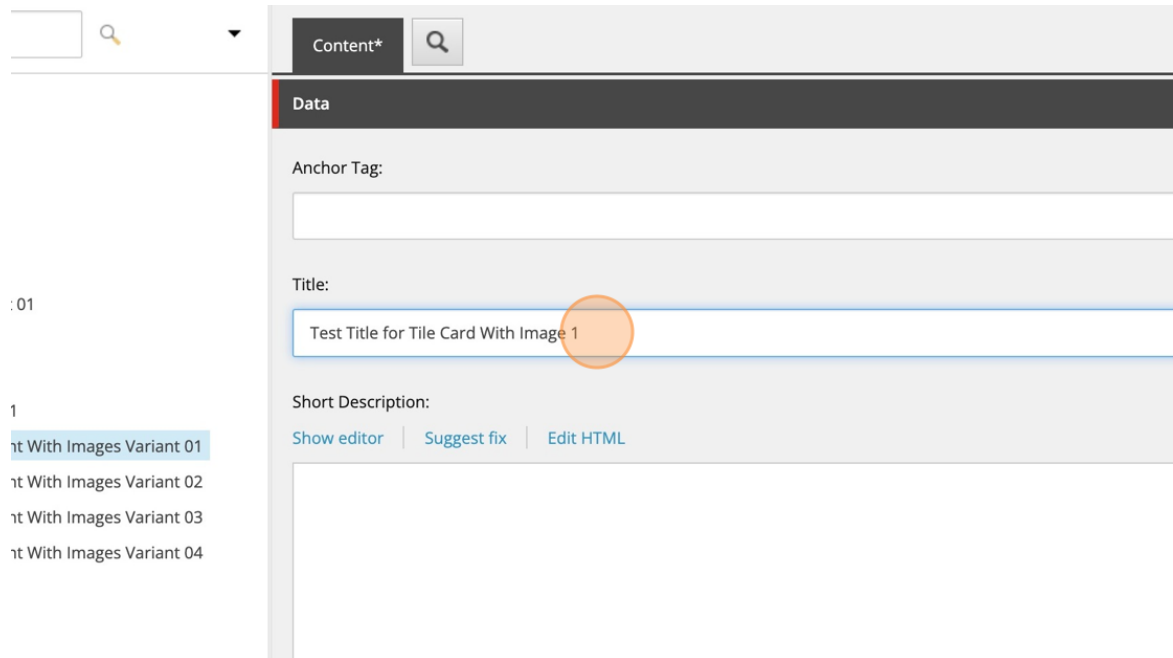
: 01

1

nt With Images Variant 01

nt With Images Variant 02

nt With Images Variant 03

nt With Images Variant 04

Content*

Data

Anchor Tag:

Title:

Test Title for Tile Card With Image 1

Short Description:

Show editor | Suggest fix | Edit HTML